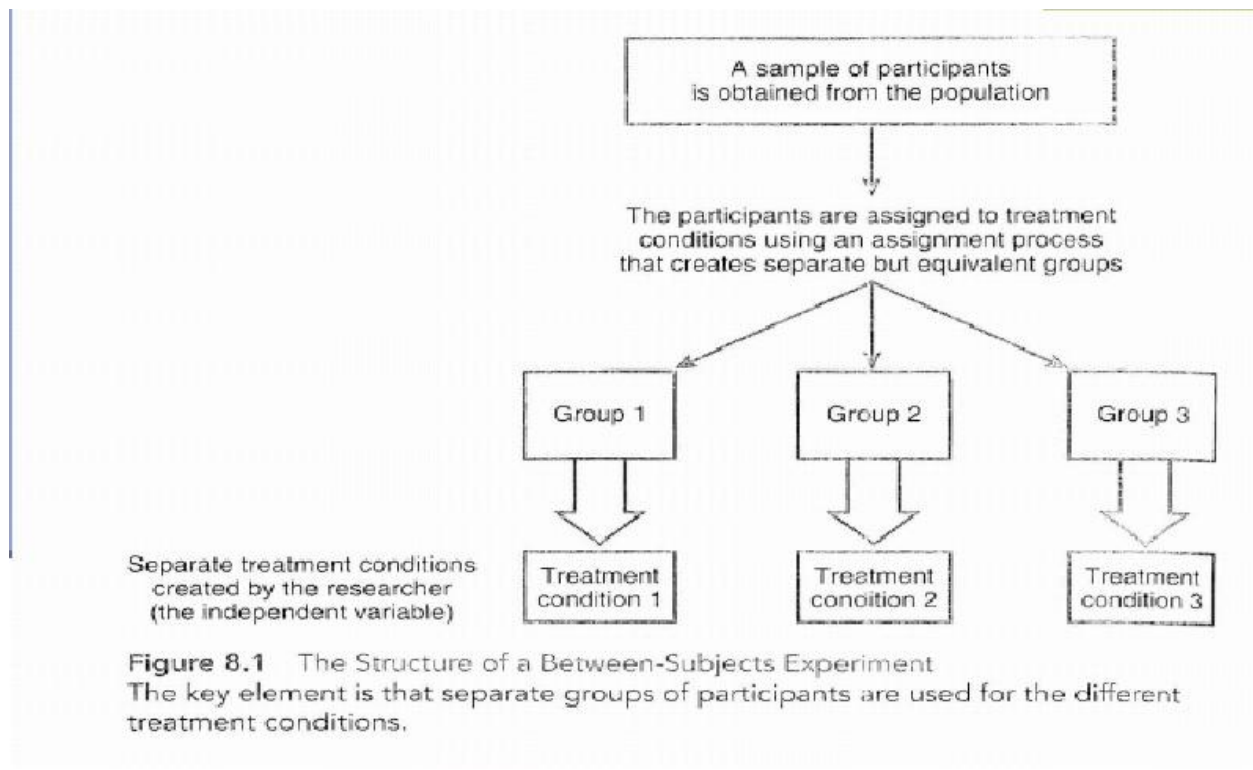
A sample of participants is obtained from the population

The participants are assigned to treatment conditions using an assignment process that creates separate but equivalent groups

Group 1

Group 2

Group 3

Separate treatment conditions created by the researcher (the independent variable)

Treatment condition 1

Treatment condition 2

Treatment condition 3

Figure 8.1 The Structure of a Between-Subjects Experiment
The key element is that separate groups of participants are used for the different treatment conditions.